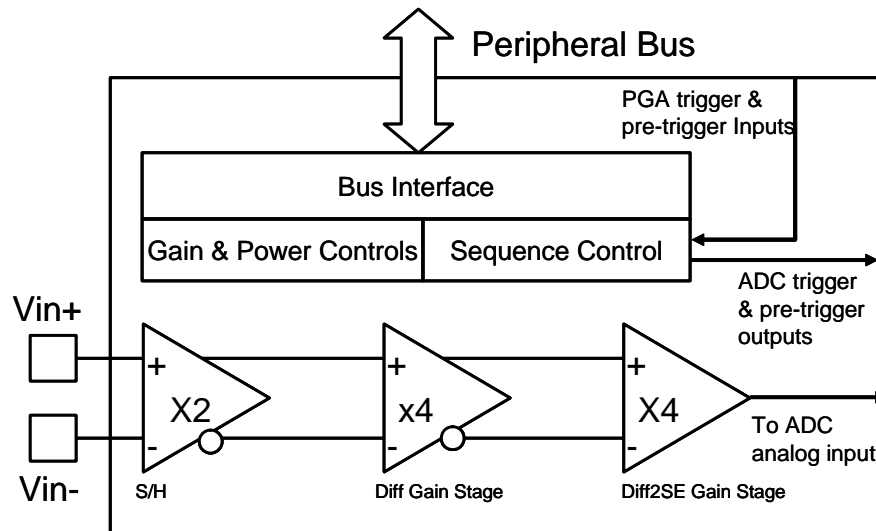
Peripheral Bus

PGA trigger & pre-trigger Inputs

Bus Interface

Gain & Power Controls

Sequence Control

ADC trigger & pre-trigger outputs

Vin+

Vin-

+

-

X2

S/H

+

-

x4

Diff Gain Stage

+

-

X4

Diff2SE Gain Stage

To ADC analog input